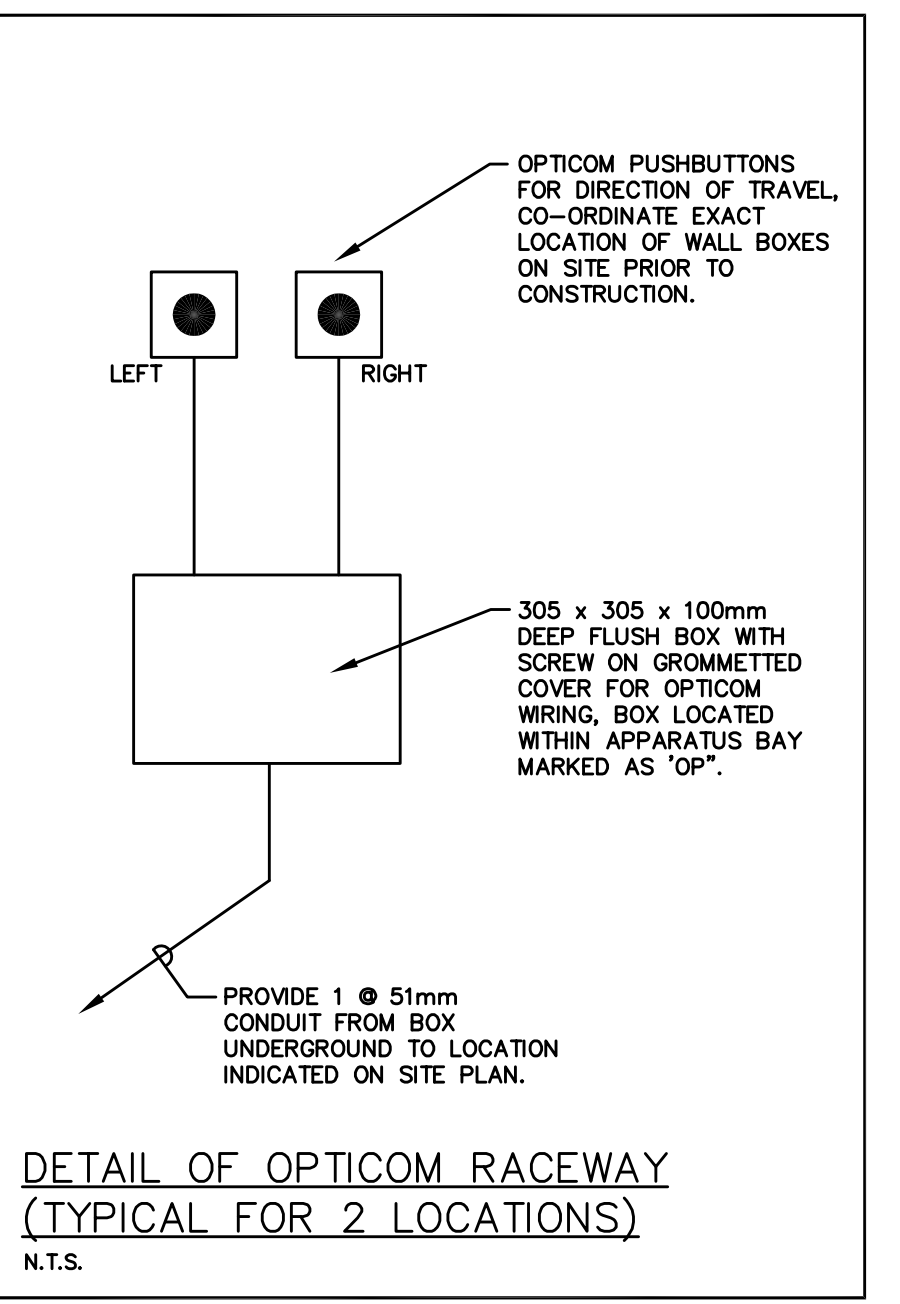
OPTICOM PUSHBUTTONS FOR DIRECTION OF TRAVEL, CO-ORDINATE EXACT LOCATION OF WALL BOXES ON SITE PRIOR TO CONSTRUCTION.

LEFT

RIGHT

305 x 305 x 100mm DEEP FLUSH BOX WITH SCREW ON GROMMETTED COVER FOR OPTICOM WIRING, BOX LOCATED WITHIN APPARATUS BAY MARKED AS 'OP".

PROVIDE 1 @ 51mm CONDUIT FROM BOX UNDERGROUND TO LOCATION INDICATED ON SITE PLAN.

DETAIL OF OPTICOM RACEWAY (TYPICAL FOR 2 LOCATIONS)

N.T.S.